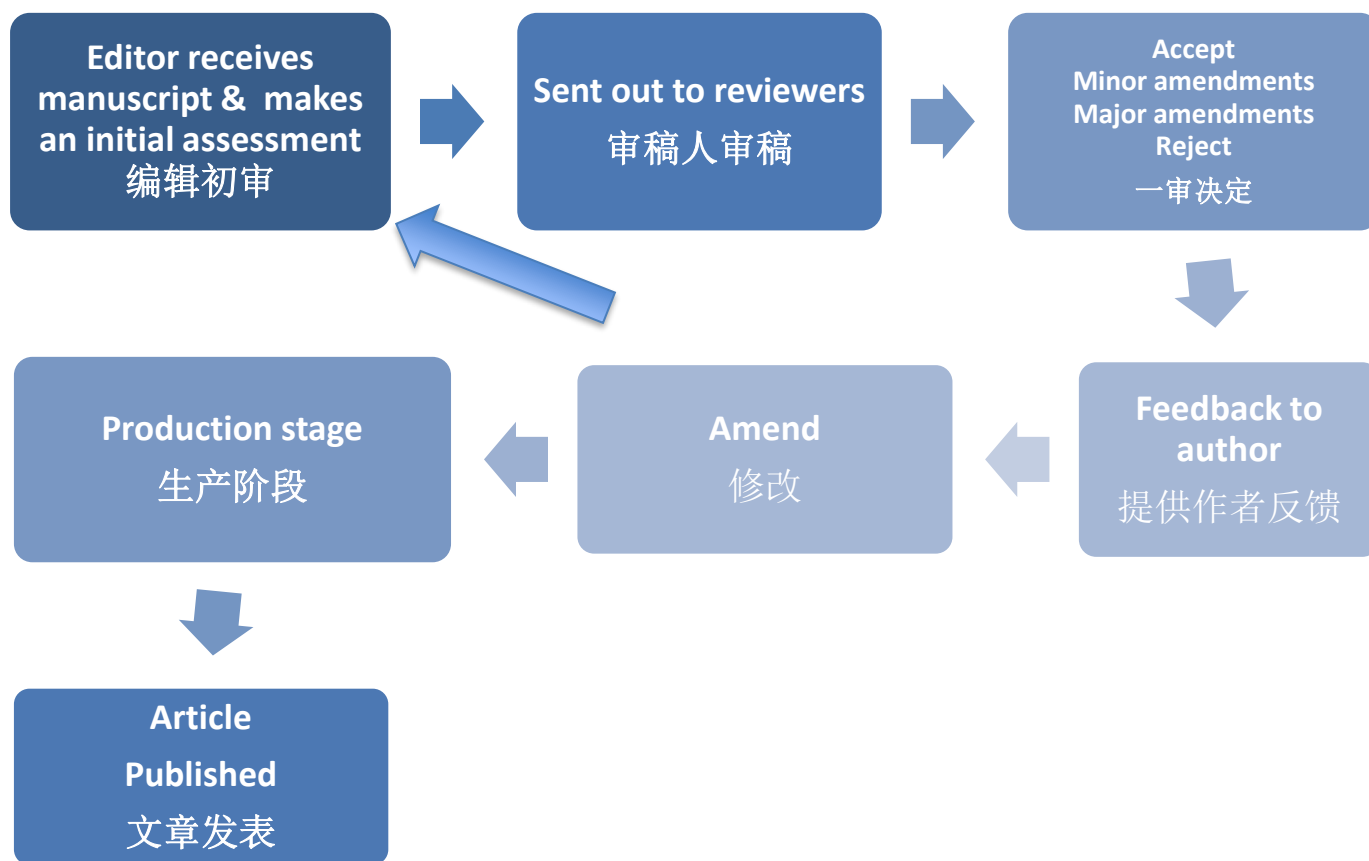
Editor receives manuscript & makes an initial assessment
编辑初审

Sent out to reviewers
审稿人审稿

Accept
Minor amendments
Major amendments
Reject
一审决定

Feedback to author
提供作者反馈

Amend
修改

Production stage
生产阶段

Article
Published
文章发表